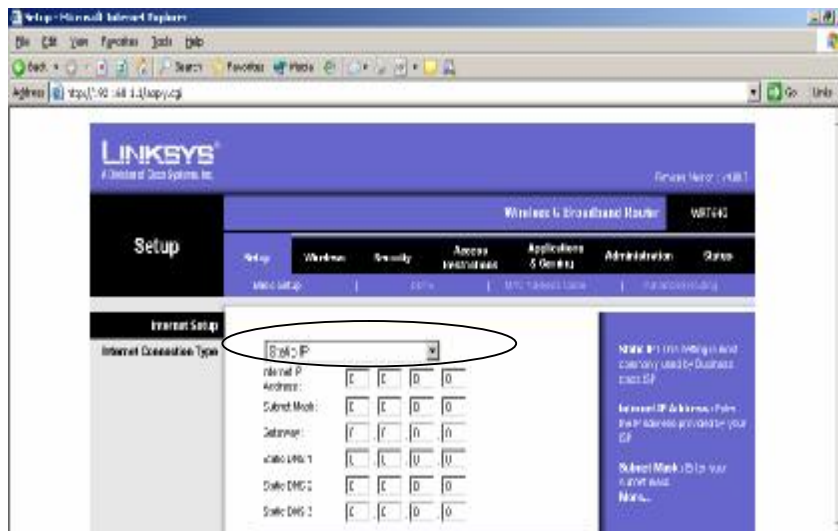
Setup - Microsoft Internet Explorer

File Edit View Favorites Tools Help

Back Search Favorites Media

Address http://192.168.1.1/apply.cgi

Go Links

LINKSYS®
A Division of Cisco Systems, Inc.

Firmware Version: v4.00.7

Wireless-G Broadband Router WRT54G

Setup

Setup Wireless Security Access Restrictions Applications & Gaming Administration Status

Basic Setup | DDNS | MAC Address Clone | Advanced Routing

Internet Setup

Internet Connection Type

Static IP

Internet IP Address: 0 0 0 0

Subnet Mask: 0 0 0 0

Gateway: 0 0 0 0

Static DNS 1: 0 0 0 0

Static DNS 2: 0 0 0 0

Static DNS 3: 0 0 0 0

Static IP : This setting is most commonly used by Business class ISP.

Internet IP Address : Enter the IP address provided by your ISP.

Subnet Mask : Enter your subnet mask.

More...